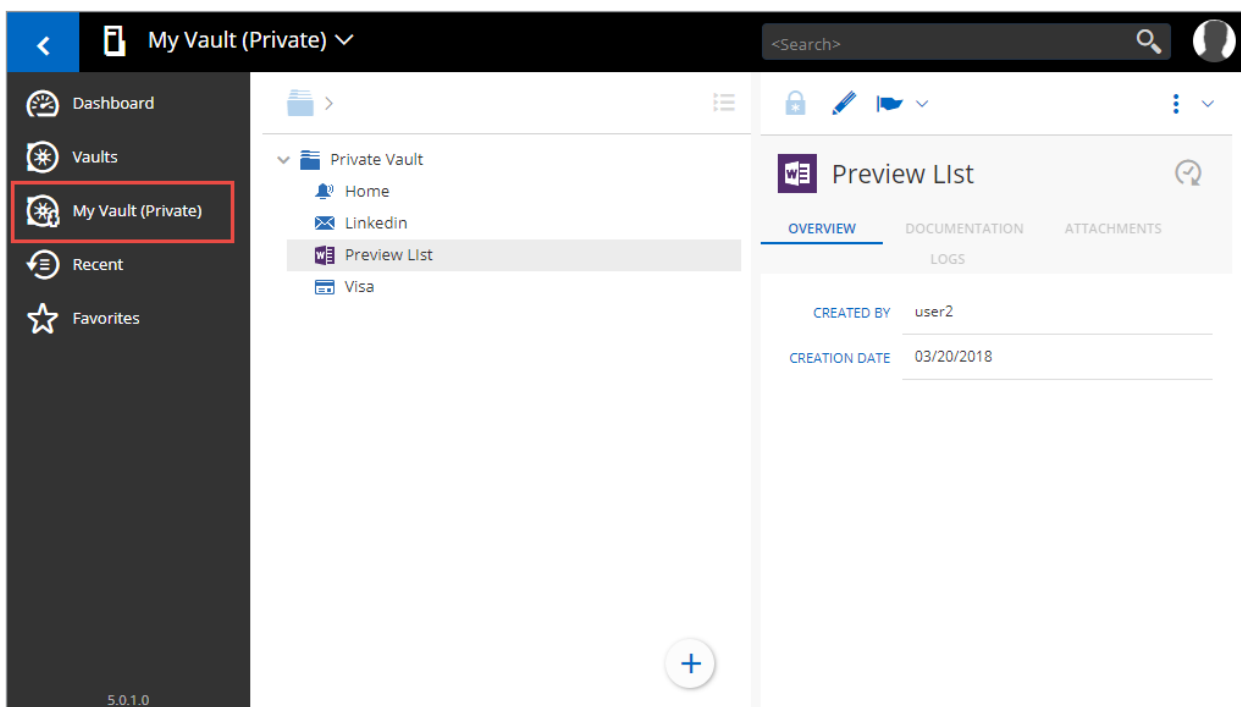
My Vault (Private)

<Search>

Dashboard
Vaults
My Vault (Private)
Recent
Favorites

5.0.1.0

Private Vault
Home
Linkedin
Preview LIst
Visa

Preview LIst

OVERVIEW
DOCUMENTATION
ATTACHMENTS
LOGS

| CREATED BY | user2 |
|---|---|
| CREATION DATE | 03/20/2018 |